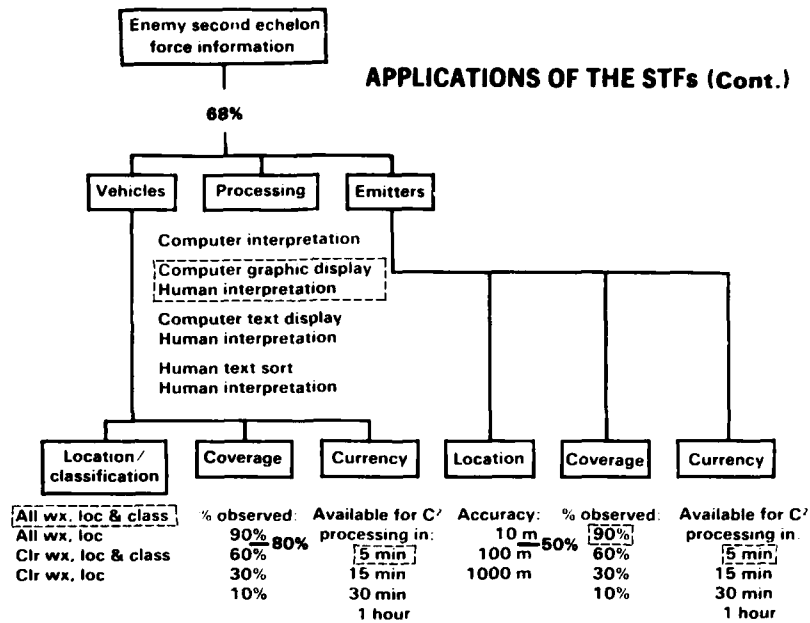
Enemy second echelon force information

APPLICATIONS OF THE STFs (Cont.)

68%

Vehicles

Processing

Emitters

Computer interpretation

Computer graphic display
Human interpretation

Computer text display
Human interpretation

Human text sort
Human interpretation

Location/classification

Coverage

Currency

Location

Coverage

Currency

All wx, loc & class
All wx, loc
Clr wx, loc & class
Clr wx, loc

% observed:
90%
60%
30%
10%
80%

Available for $C^2$ processing in:
5 min
15 min
30 min
1 hour

Accuracy:
10 m
100 m
1000 m
50%

% observed:
90%
60%
30%
10%

Available for $C^2$ processing in:
5 min
15 min
30 min
1 hour